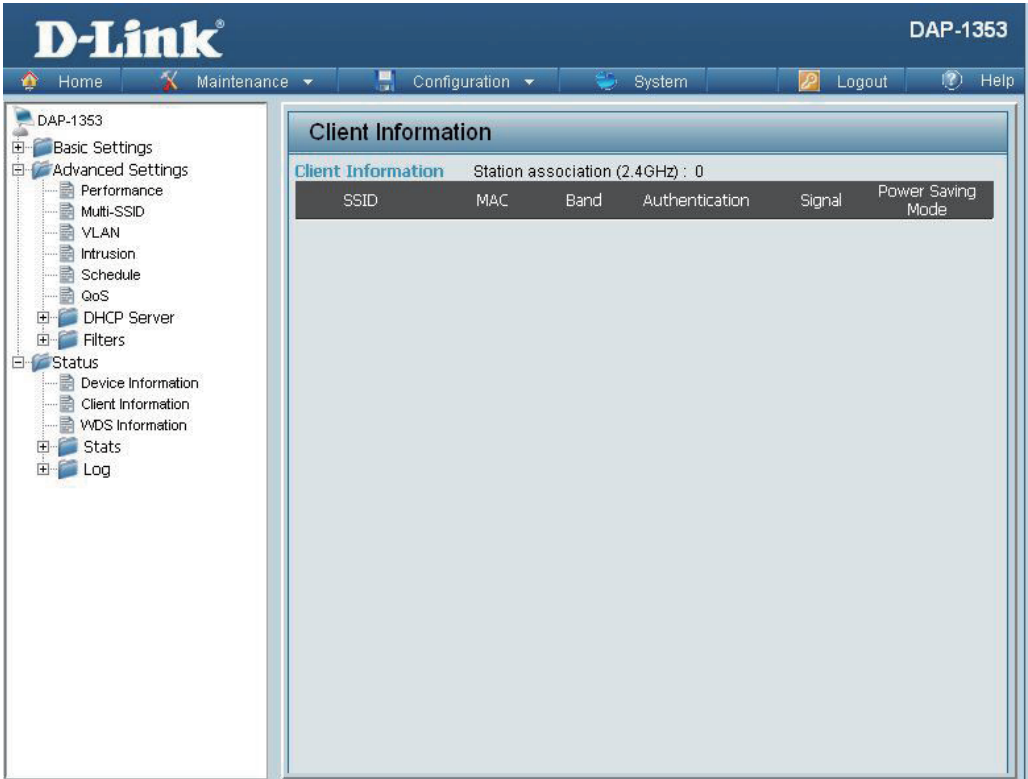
D-Link®

DAP-1353

Home Maintenance Configuration System Logout Help

DAP-1353
Basic Settings
Advanced Settings
Performance
Multi-SSID
VLAN
Intrusion
Schedule
QoS
DHCP Server
Filters
Status
Device Information
Client Information
WDS Information
Stats
Log

Client Information

Client Information Station association (2.4GHz) : 0

| SSID | MAC | Band | Authentication | Signal | Power Saving Mode |
|---|---|---|---|---|---|